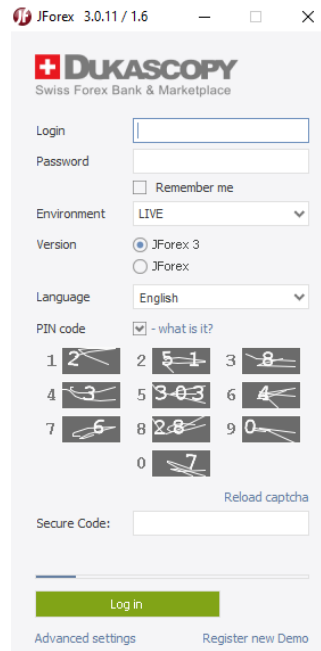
JForex 3.0.11 / 1.6

DUKASCOPY
Swiss Forex Bank & Marketplace

Login
Password
Remember me
Environment LIVE
Version JForex 3
JForex
Language English
PIN code - what is it?

1 2
2 5 1
3 8
4 3
5 3 0 3
6 4
7 6
8 2 8
9 0
0 7

Reload captcha
Secure Code:

Log in

Advanced settings
Register new Demo